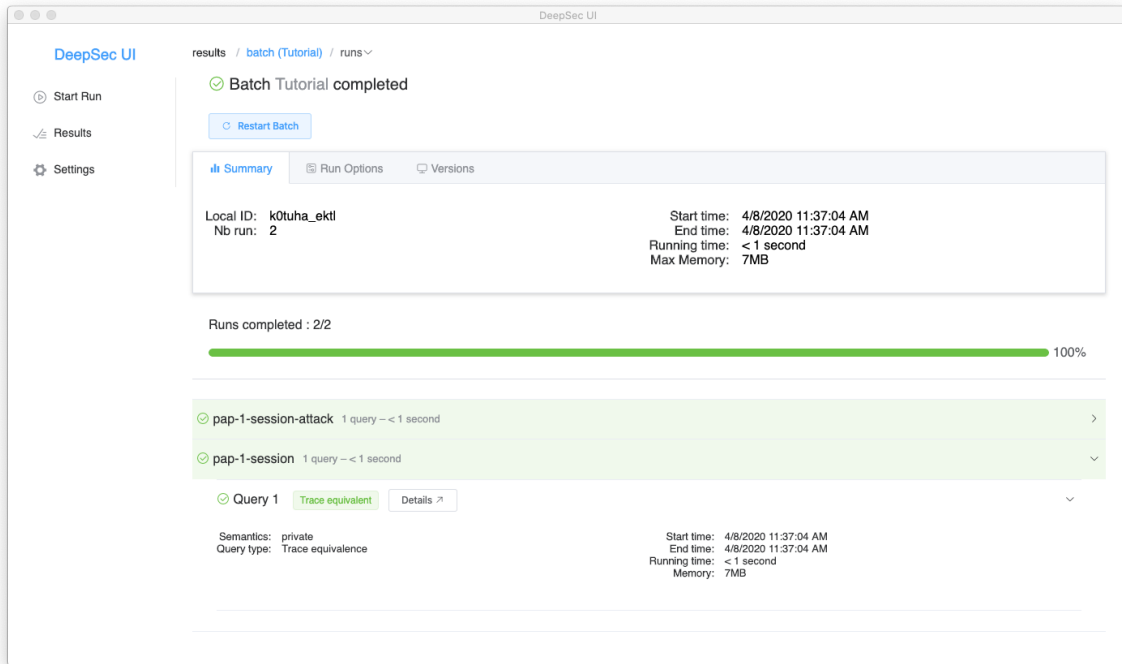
DeepSec UI

DeepSec UI

Start Run

Results

Settings

results / batch (Tutorial) / runs

Batch Tutorial completed

Restart Batch

Summary | Run Options | Versions

Local ID: k0tuha_ektl
Nb run: 2

Start time: 4/8/2020 11:37:04 AM
End time: 4/8/2020 11:37:04 AM
Running time: < 1 second
Max Memory: 7MB

Runs completed : 2/2

100%

pap-1-session-attack 1 query – < 1 second

pap-1-session 1 query – < 1 second

Query 1 Trace equivalent Details

Semantics: private
Query type: Trace equivalence

Start time: 4/8/2020 11:37:04 AM
End time: 4/8/2020 11:37:04 AM
Running time: < 1 second
Memory: 7MB